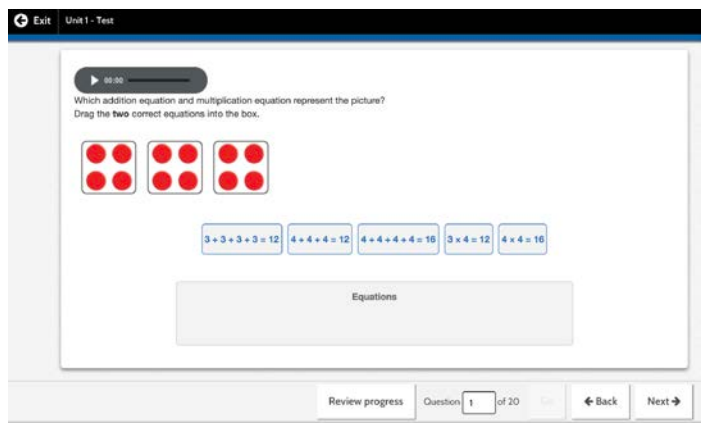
Exit Unit 1 - Test

00:00

Which addition equation and multiplication equation represent the picture?
Drag the **two** correct equations into the box.

$3+3+3+3=12$ | $4+4+4=12$ | $4+4+4+4=16$ | $3\times4=12$ | $4\times4=16$

Equations

Review progress Question 1 of 20 Go ← Back Next →